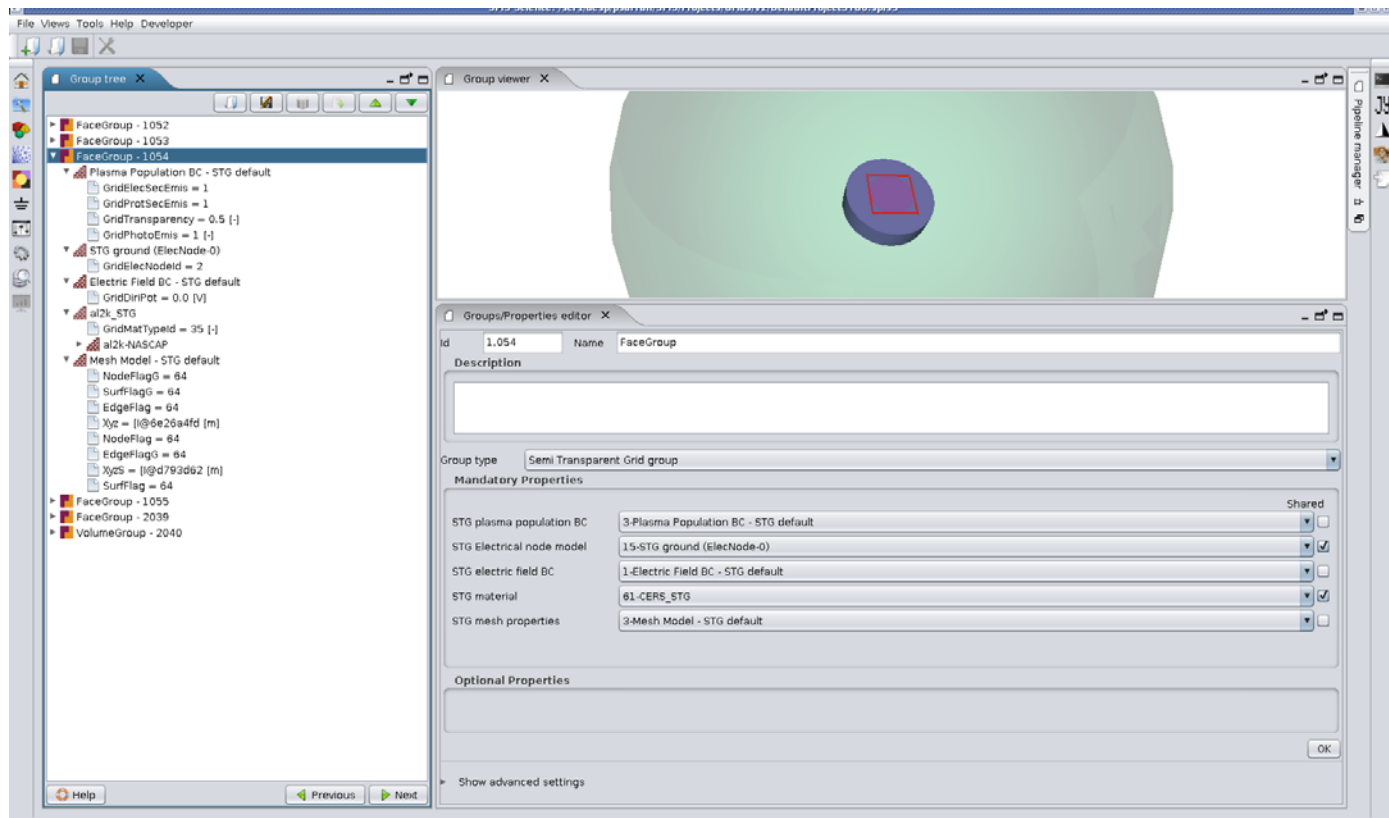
File Views Tools Help Developer

Group tree ✕

FaceGroup - 1052
FaceGroup - 1053
FaceGroup - 1054
Plasma Population BC - STG default
GridElecSecEmis = 1
GridProtSecEmis = 1
GridTransparency = 0.5 [-]
GridPhotoEmis = 1 [-]
STG ground (ElecNode-0)
GridElecNodeId = 2
Electric Field BC - STG default
GridDiriPot = 0.0 [V]
al2k_STG
GridMatTypeId = 35 [-]
al2k-NASCAP
Mesh Model - STG default
NodeFlagG = 64
SurfFlagG = 64
EdgeFlag = 64
Xyz = [I@6e26a4fd [m]
NodeFlag = 64
EdgeFlagG = 64
XyzS = [I@d793d62 [m]
SurfFlag = 64
FaceGroup - 1055
FaceGroup - 2039
VolumeGroup - 2040

Help
Previous
Next

Group viewer ✕

Pipeline manager

Groups/Properties editor ✕

Id 1.054 Name FaceGroup

Description

Group type Semi Transparent Grid group

Mandatory Properties

Shared

| | |
|---|---|
| STG plasma population BC | 3-Plasma Population BC - STG default |
| STG Electrical node model | 15-STG ground (ElecNode-0) |
| STG electric field BC | 1-Electric Field BC - STG default |
| STG material | 61-CERS_STG |
| STG mesh properties | 3-Mesh Model - STG default |

Optional Properties

OK

Show advanced settings